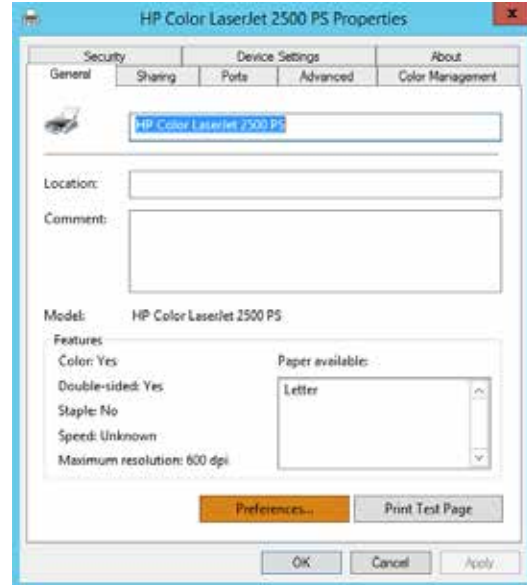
HP Color LaserJet 2500 PS Properties

Security
Device Settings
About
General
Sharing
Ports
Advanced
Color Management

HP Color LaserJet 2500 PS

Location:

Comment:

Model: HP Color LaserJet 2500 PS

Features

Color: Yes

Double-sided: Yes

Staple: No

Speed: Unknown

Maximum resolution: 600 dpi

Paper available:

Letter

Preferences...

Print Test Page

OK

Cancel

Apply